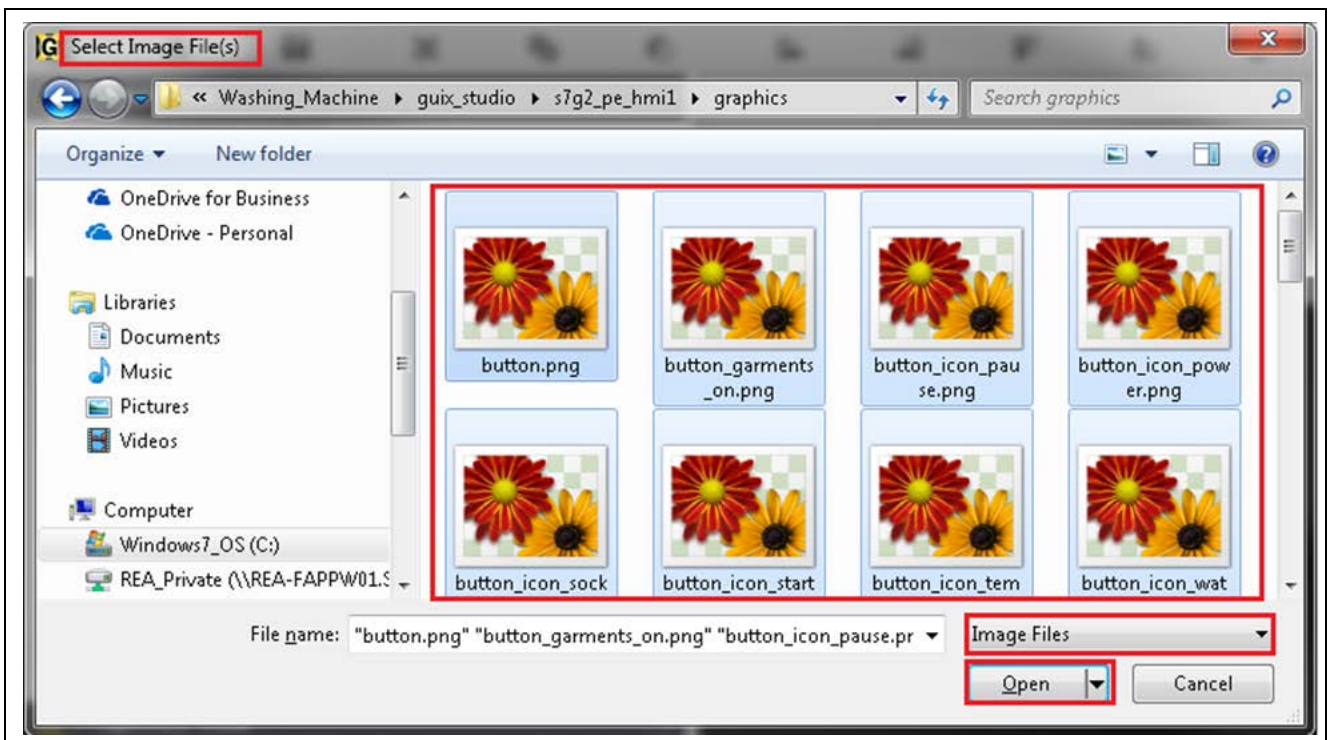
Select Image File(s)

« Washing_Machine ▸ guix_studio ▸ s7g2_pe_hmi1 ▸ graphics

Search graphics

Organize ▾ New folder

OneDrive for Business
OneDrive - Personal
Libraries
Documents
Music
Pictures
Videos
Computer
Windows7_OS (C:)
REA_Private (\\REA-FAPPW01.S

button.png
button_garments_on.png
button_icon_pause.png
button_icon_power.png
button_icon_sock
button_icon_start
button_icon_tem
button_icon_wat

File name: "button.png" "button_garments_on.png" "button_icon_pause.pr

Image Files

Open

Cancel